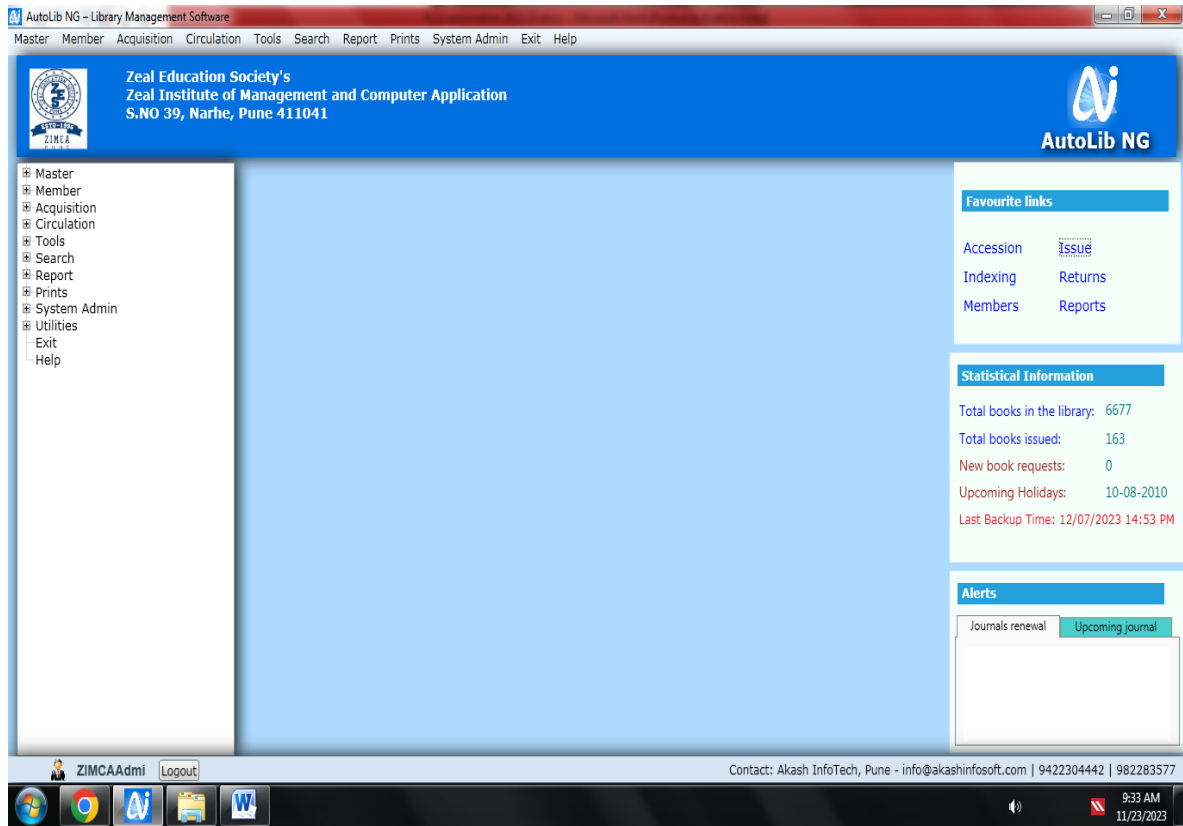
AutoLib NG – Library Management Software

Master Member Acquisition Circulation Tools Search Report Prints System Admin Exit Help

ZIMCA

Zeal Education Society's
Zeal Institute of Management and Computer Application
S.NO 39, Narhe, Pune 411041

AutoLib NG

Master
Member
Acquisition
Circulation
Tools
Search
Report
Prints
System Admin
Utilities
Exit
Help

Favourite links

Accession Issue
Indexing Returns
Members Reports

Statistical Information

Total books in the library: 6677
Total books issued: 163
New book requests: 0
Upcoming Holidays: 10-08-2010
Last Backup Time: 12/07/2023 14:53 PM

Alerts

Journals renewal
Upcoming journal

ZIMCAAdmi Logout

Contact: Akash InfoTech, Pune - info@akashinfosoft.com | 9422304442 | 982283577

9:33 AM
11/23/2023